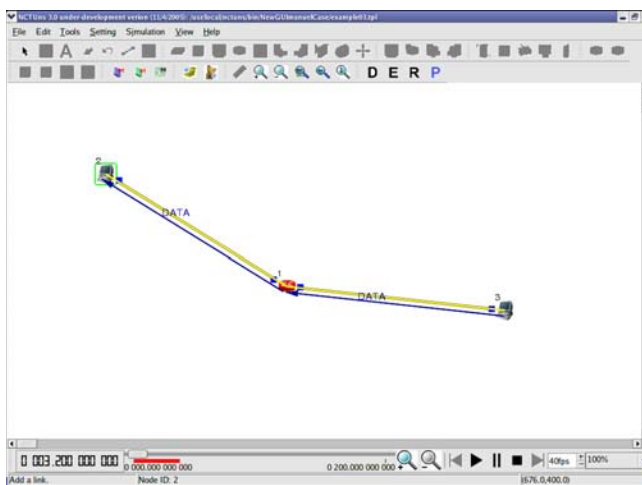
NCTUns 3.0 under-development version (11/4/2005): /usr/local/nctuns/bin/NewGUI/manual/Case/example01.tpl

File Edit Tools Setting Simulation View Help

D E R P

2

DATA

1

DATA

3

0 003 200 000 000

0 000.000 000 000

0 200.000 000 000

40fps

100%

Add a link.

Node ID: 2

(676.0,400.0)